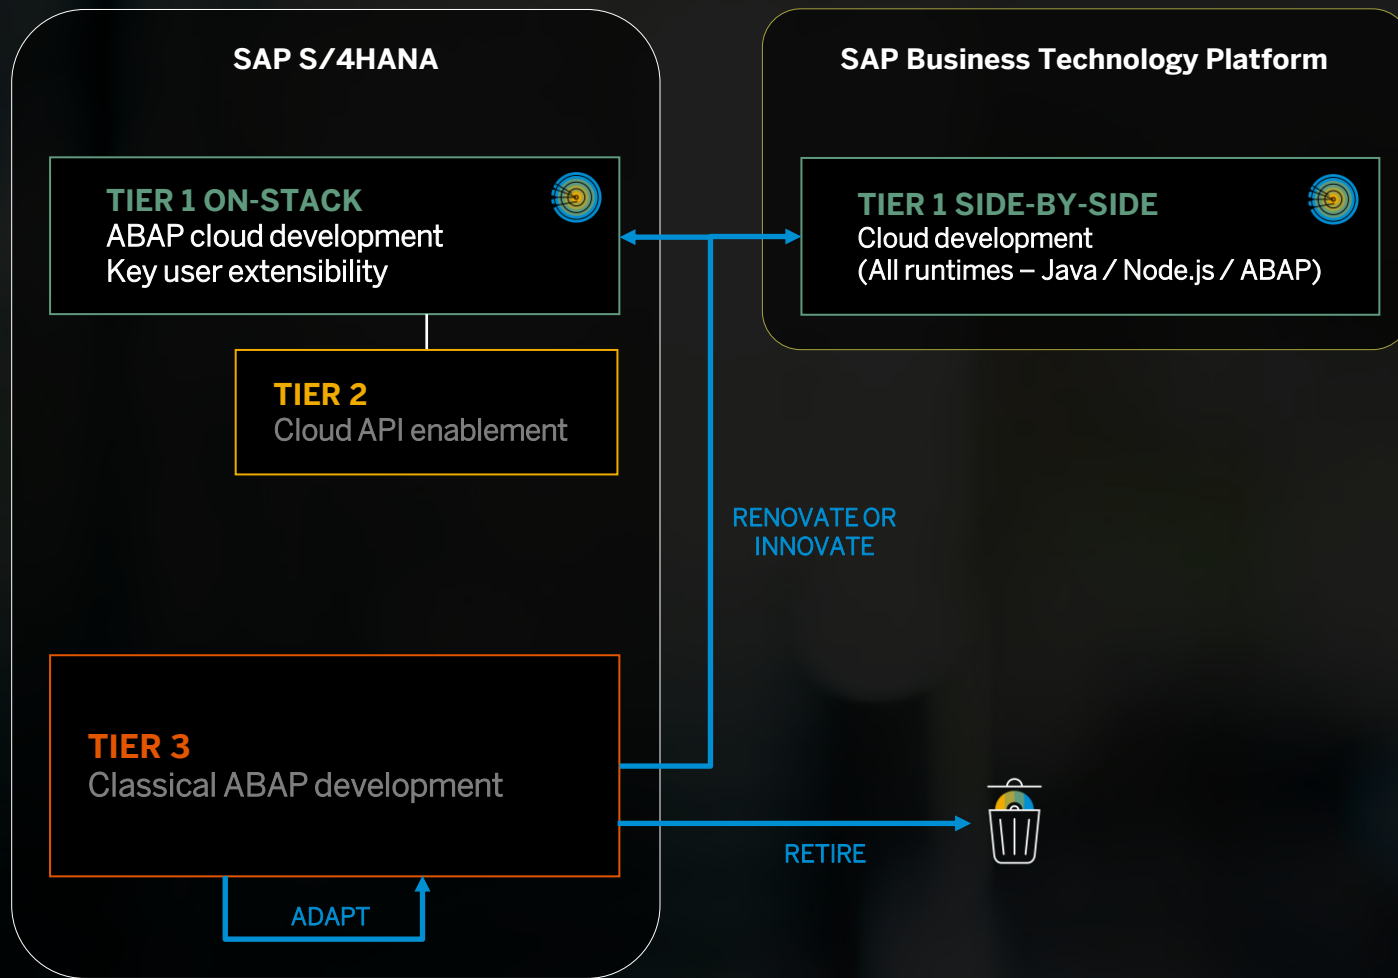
SAP S/4HANA

SAP Business Technology Platform

TIER 1 ON-STACK
ABAP cloud development
Key user extensibility

TIER 1 SIDE-BY-SIDE
Cloud development
(All runtimes – Java / Node.js / ABAP)

TIER 2
Cloud API enablement

RENOVATE OR INNOVATE

TIER 3
Classical ABAP development

RETIRE

ADAPT